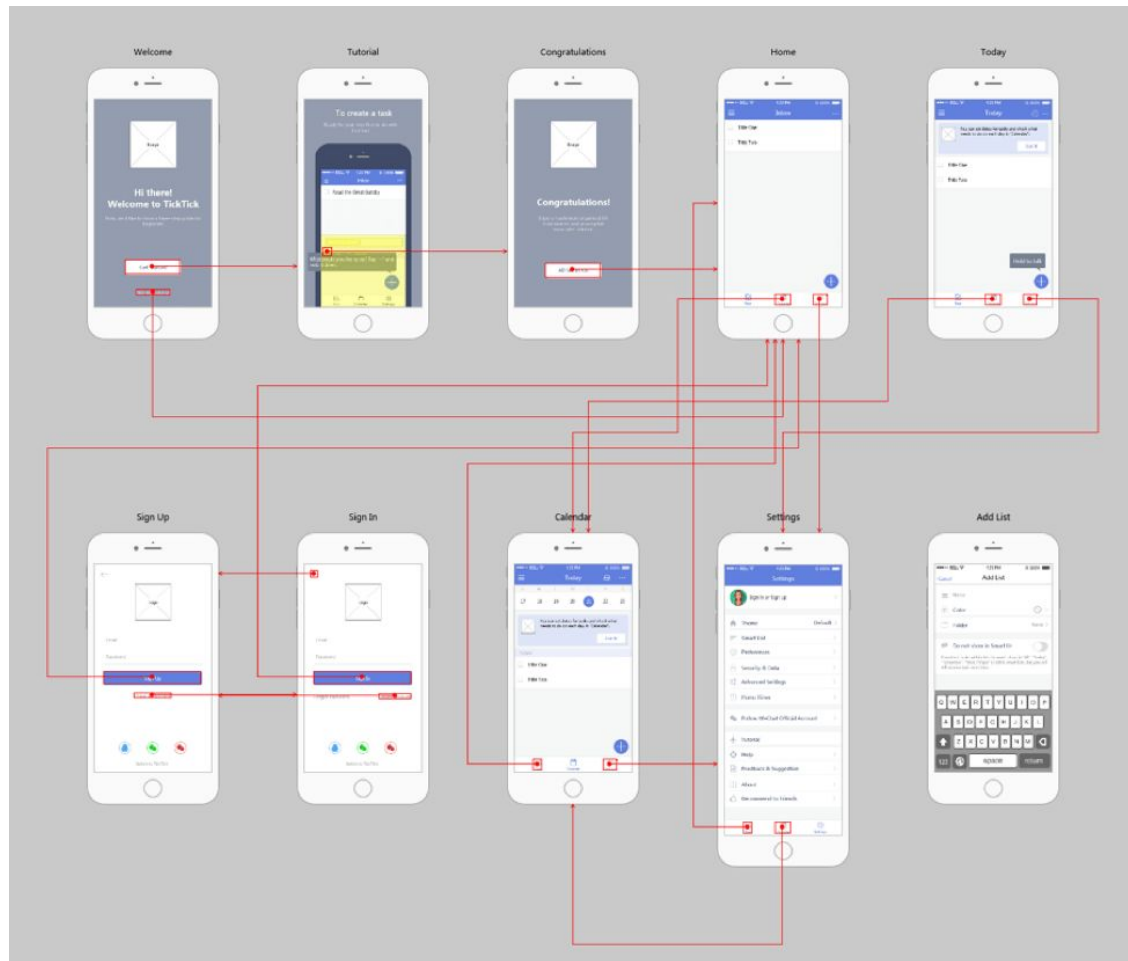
Welcome

Tutorial

Congratulations

Home

Today

Hi there!
Welcome to TickTick

To create a task

Congratulations!

Inbox

Title One

Title Two

Today

Title One

Title Two

Sign Up

Sign In

Calendar

Settings

Add List

Today

Title One

Title Two

Settings

Sign in or Sign Up

Theme

Default

Smart list

Preferences

Security & Data

Advanced Settings

Follow WeChat Official Account

Tutorial

Help

Feedback & Suggestion

About

Recommend to friends

Cancel

Add List

Name

Color

Folder

None

Do not show in Smart list

Q W E R T Y U I O P

A S D F G H J K L

Z X C V B N M

123

space

return